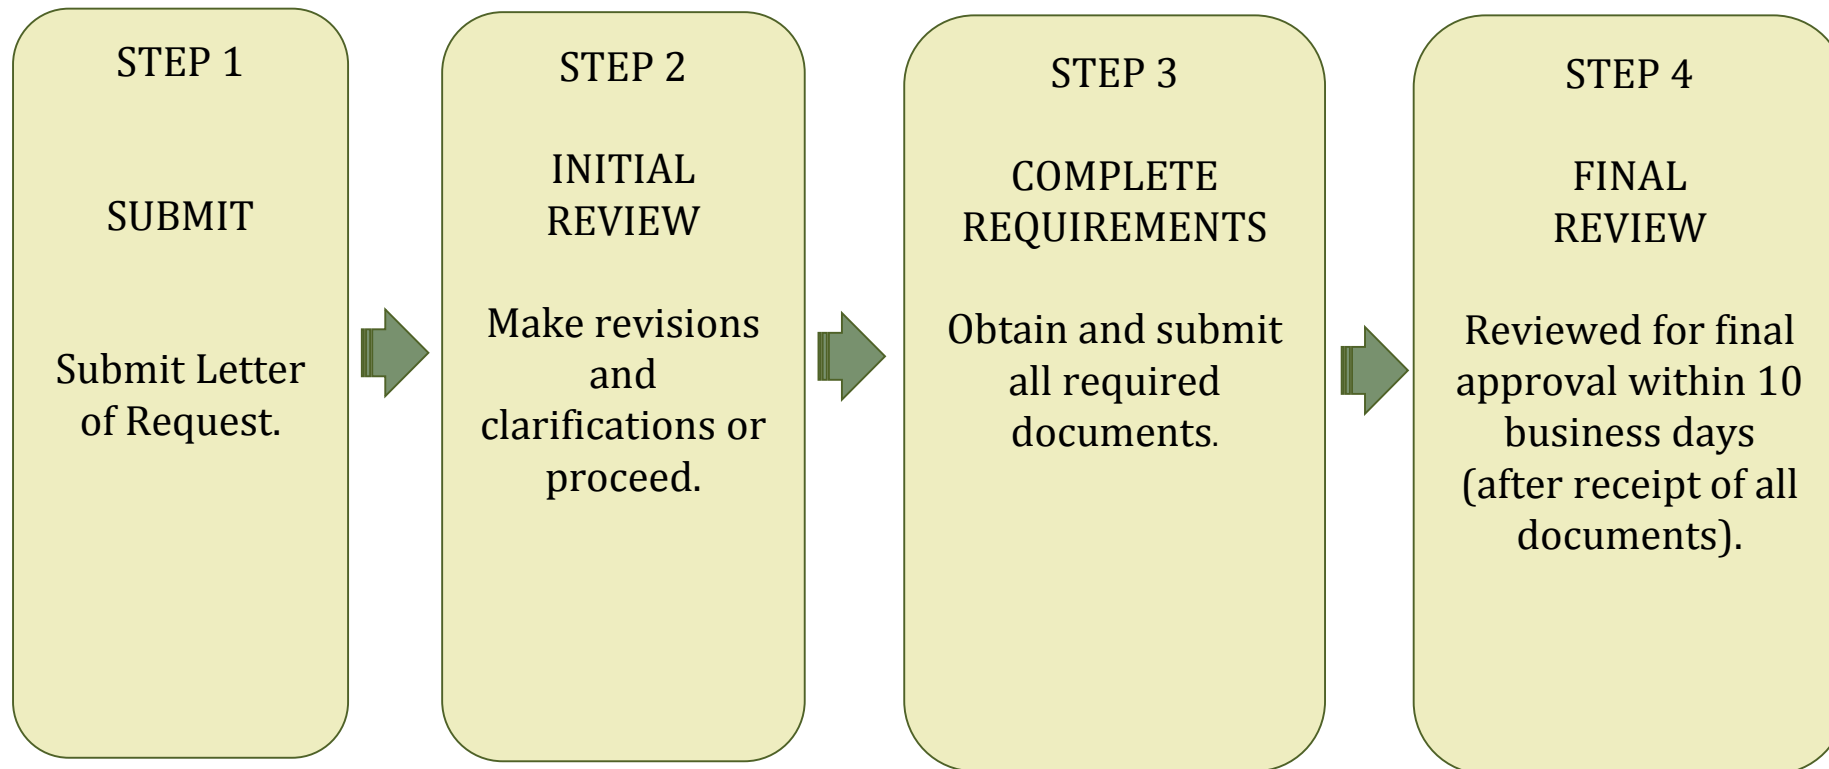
STEP 1

SUBMIT

Submit Letter of Request.

STEP 2

INITIAL REVIEW

Make revisions and clarifications or proceed.

STEP 3

COMPLETE REQUIREMENTS

Obtain and submit all required documents.

STEP 4

FINAL REVIEW

Reviewed for final approval within 10 business days (after receipt of all documents).